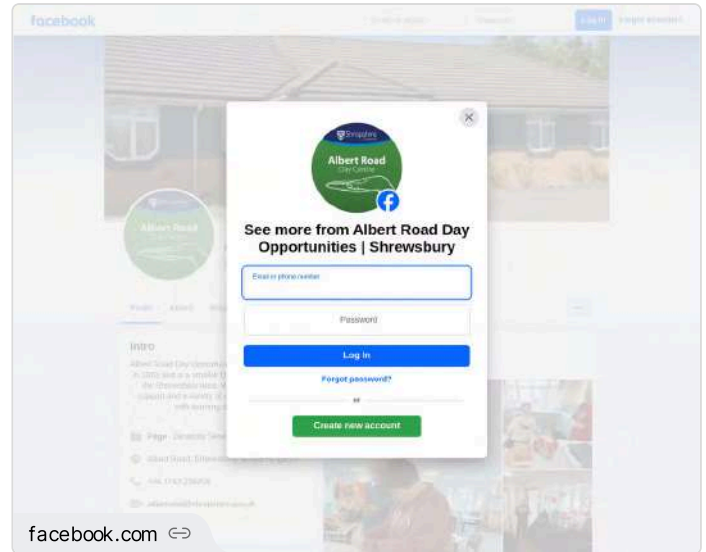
facebook

Log in

Forgot account?

Shropshire Council

Albert Road

Day Centre

See more from Albert Road Day Opportunities | Shrewsbury

Email or phone number

Password

Log in

Forgot password?

or

Create new account

Intro

Albert Road

Posts

About

Page

Albert Road, Shrewsbury

facebook.com